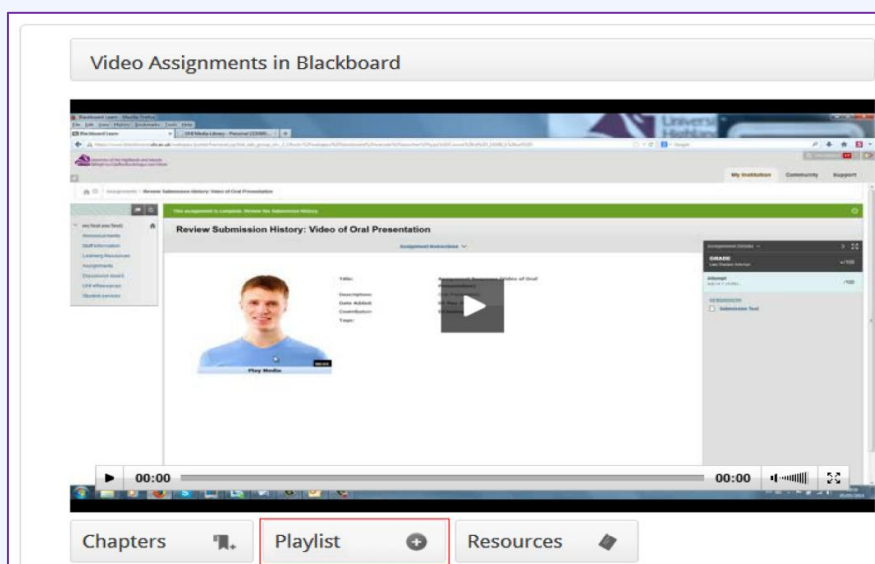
Video Assignments in Blackboard

Blackboard Learn - Mozilla Firefox

Blackboard Learn

UHI Media Library - Personal (2330...

My Institution

Community

Support

Assignments

Review Submission History: Video of Oral Presentation

This assignment is complete. Review the Submission History.

Review Submission History: Video of Oral Presentation

Assignment Instructions

Announcements

Staff Information

Learning Resources

Assignments

Discussion board

UHI eResources

Student services

Title:

Description:

Date Added:

Contributor:

Tags:

Play Media

GRADE

Attempt

SUBMISSION

Submission Text

00:00

00:00

Chapters

Playlist

Resources